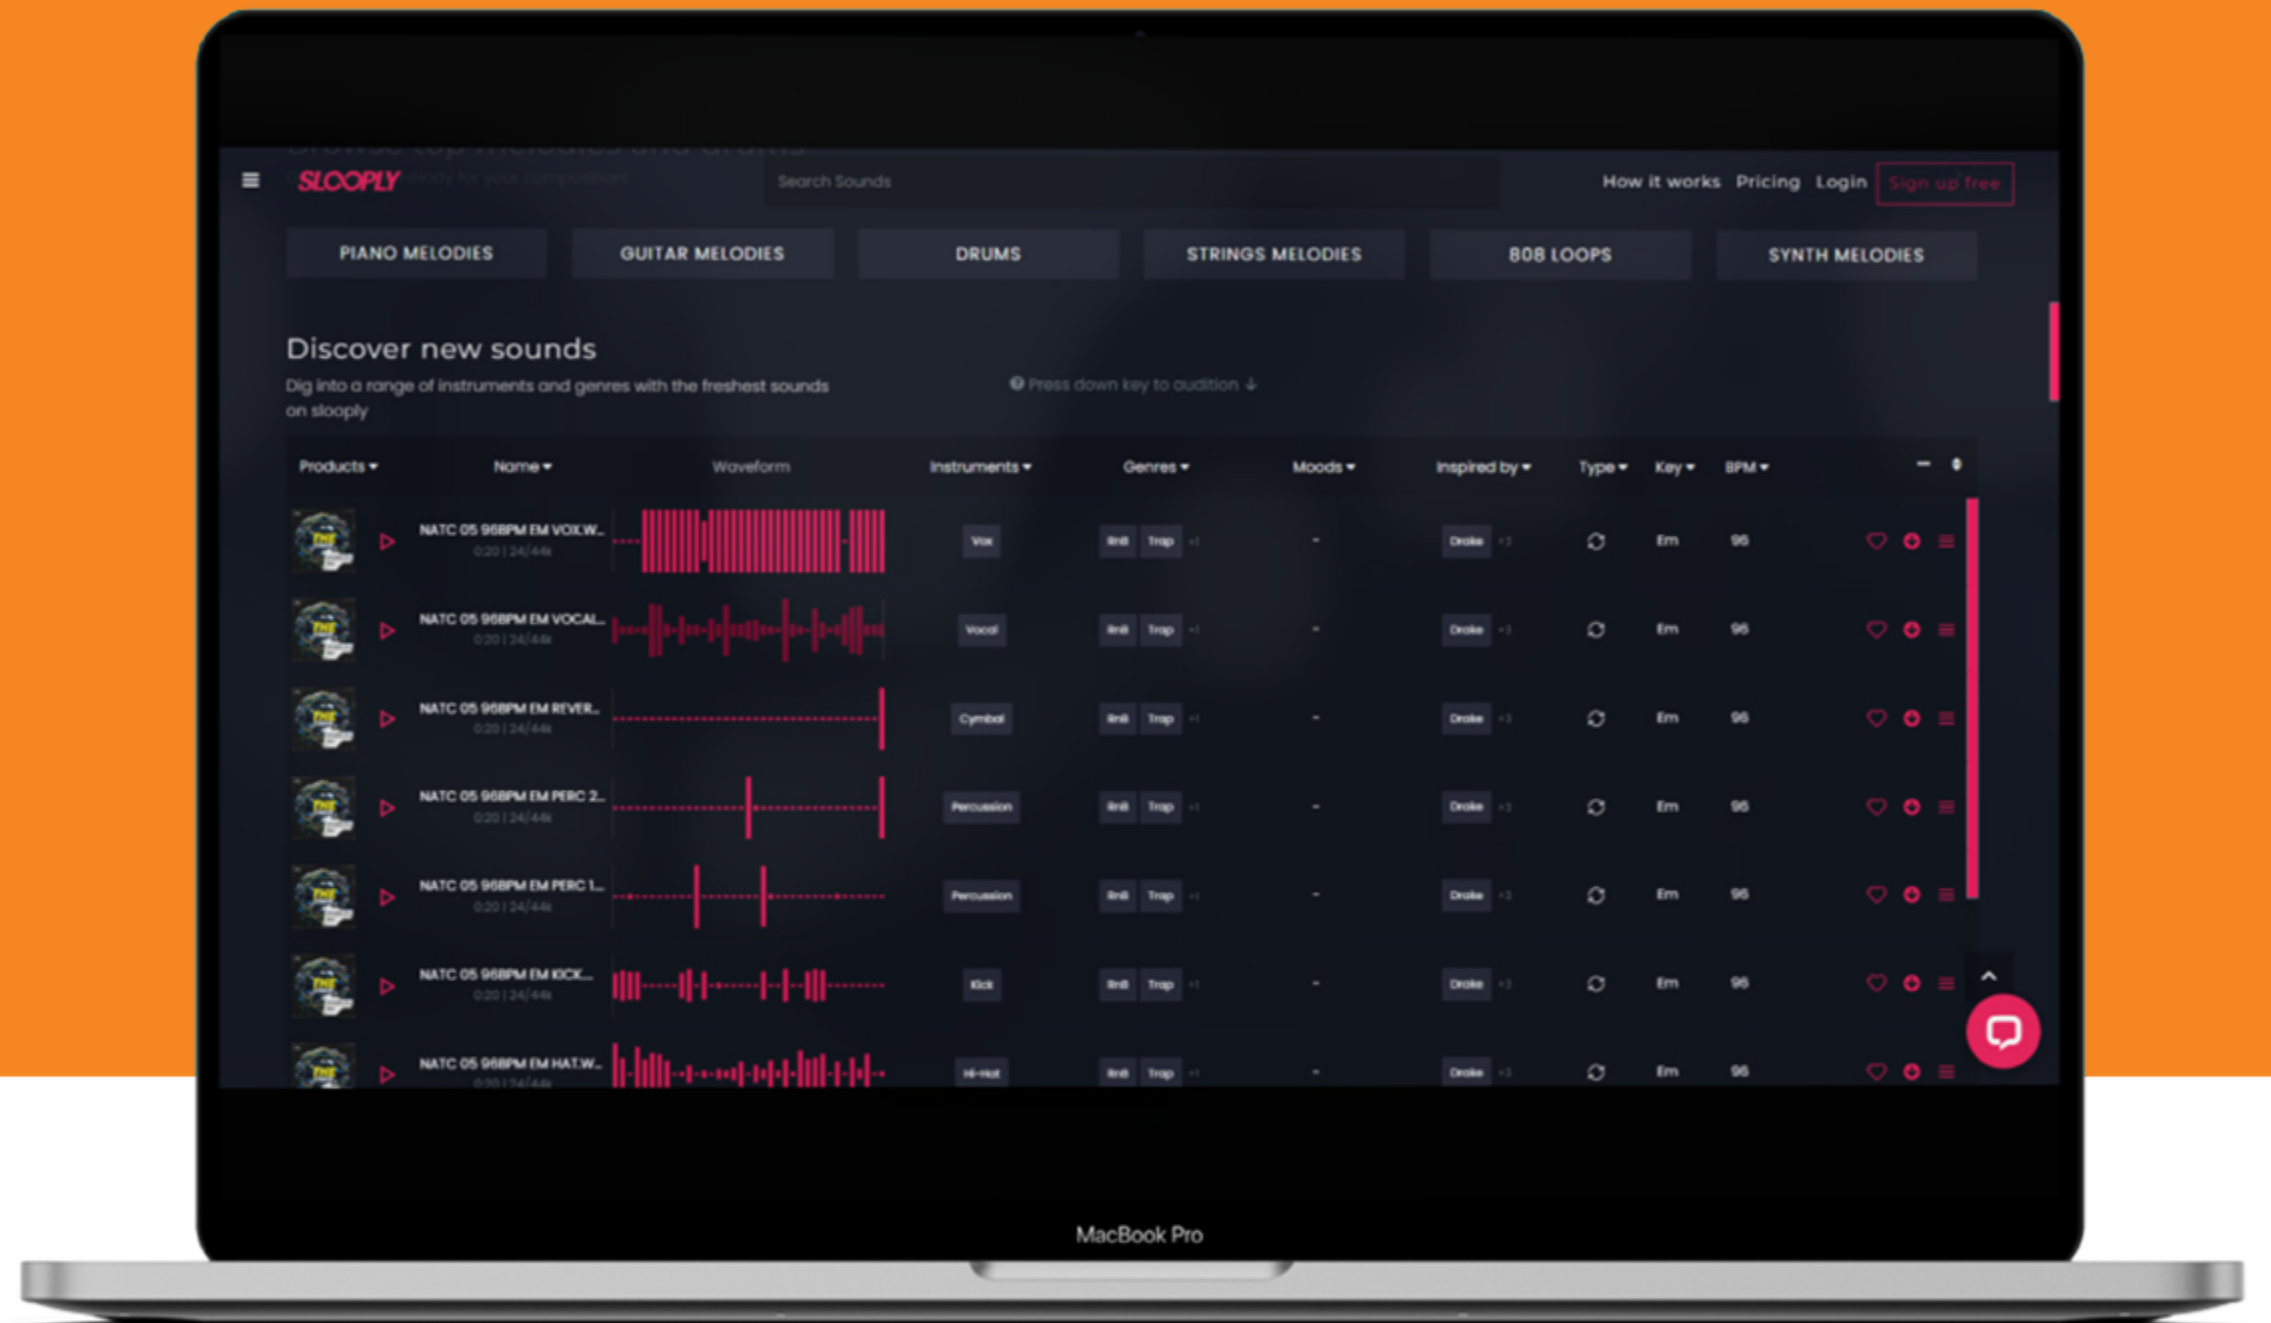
SLOOPLY

Search Sounds

How it works Pricing Login Sign up free

PIANO MELODIES GUITAR MELODIES DRUMS STRINGS MELODIES 808 LOOPS SYNTH MELODIES

Discover new sounds

Dig into a range of instruments and genres with the freshest sounds on slooply

Press down key to audition

| Products | Name | Waveform | Instruments | Genres | Moods | Inspired by | Type | Key | BPM |
|---|---|---|---|---|---|---|---|---|---|
| | NATC 05 96BPM EM VOX.W... 0:20 \| 24/44k | | Vox | RnB Trap +1 | - | Drake +3 | | Em | 96 |
| | NATC 05 96BPM EM VOCAL... 0:20 \| 24/44k | | Vocal | RnB Trap +1 | - | Drake +3 | | Em | 96 |
| | NATC 05 96BPM EM REVER... 0:20 \| 24/44k | | Cymbal | RnB Trap +1 | - | Drake +3 | | Em | 96 |
| | NATC 05 96BPM EM PERC 2... 0:20 \| 24/44k | | Percussion | RnB Trap +1 | - | Drake +3 | | Em | 96 |
| | NATC 05 96BPM EM PERC 1... 0:20 \| 24/44k | | Percussion | RnB Trap +1 | - | Drake +3 | | Em | 96 |
| | NATC 05 96BPM EM KICK... 0:20 \| 24/44k | | Kick | RnB Trap +1 | - | Drake +3 | | Em | 96 |
| | NATC 05 96BPM EM HAT.W... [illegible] | | Hi-Hat | RnB Trap +1 | - | Drake +3 | | Em | 96 |

MacBook Pro